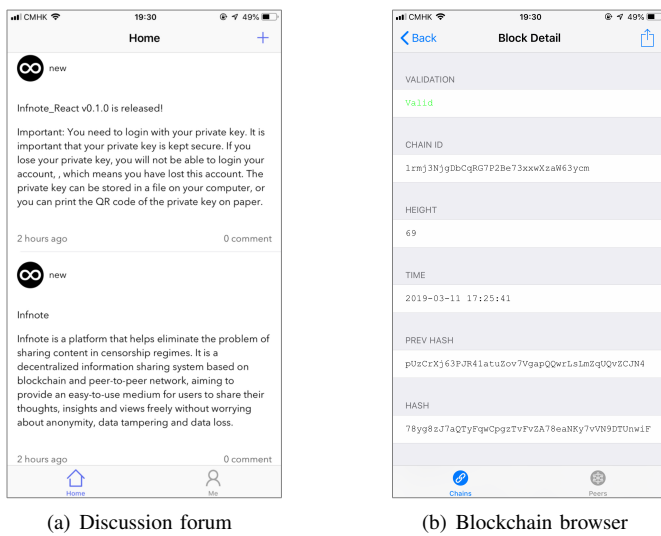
CMHK 19:30 49%

Home +

new

Infnote_React v0.1.0 is released!

Important: You need to login with your private key. It is important that your private key is kept secure. If you lose your private key, you will not be able to login your account, , which means you have lost this account. The private key can be stored in a file on your computer, or you can print the QR code of the private key on paper.

2 hours ago 0 comment

new

Infnote

Infnote is a platform that helps eliminate the problem of sharing content in censorship regimes. It is a decentralized information sharing system based on blockchain and peer-to-peer network, aiming to provide an easy-to-use medium for users to share their thoughts, insights and views freely without worrying about anonymity, data tampering and data loss.

2 hours ago 0 comment

Home Me

(a) Discussion forum

CMHK 19:30 49%

Back Block Detail

VALIDATION

Valid

CHAIN ID

1rmj3NjgDbCqRG7P2Be73xxwXzaW63ycm

HEIGHT

69

TIME

2019-03-11 17:25:41

PREV HASH

pUzCrXj63PJR41atuZov7VgapQQwrLsLmZqUQvZCJN4

HASH

78yg8zJ7aQTyFqwCpgzTvFvZA78eaNKy7vVN9DTUnwiF

Chains Peers

(b) Blockchain browser